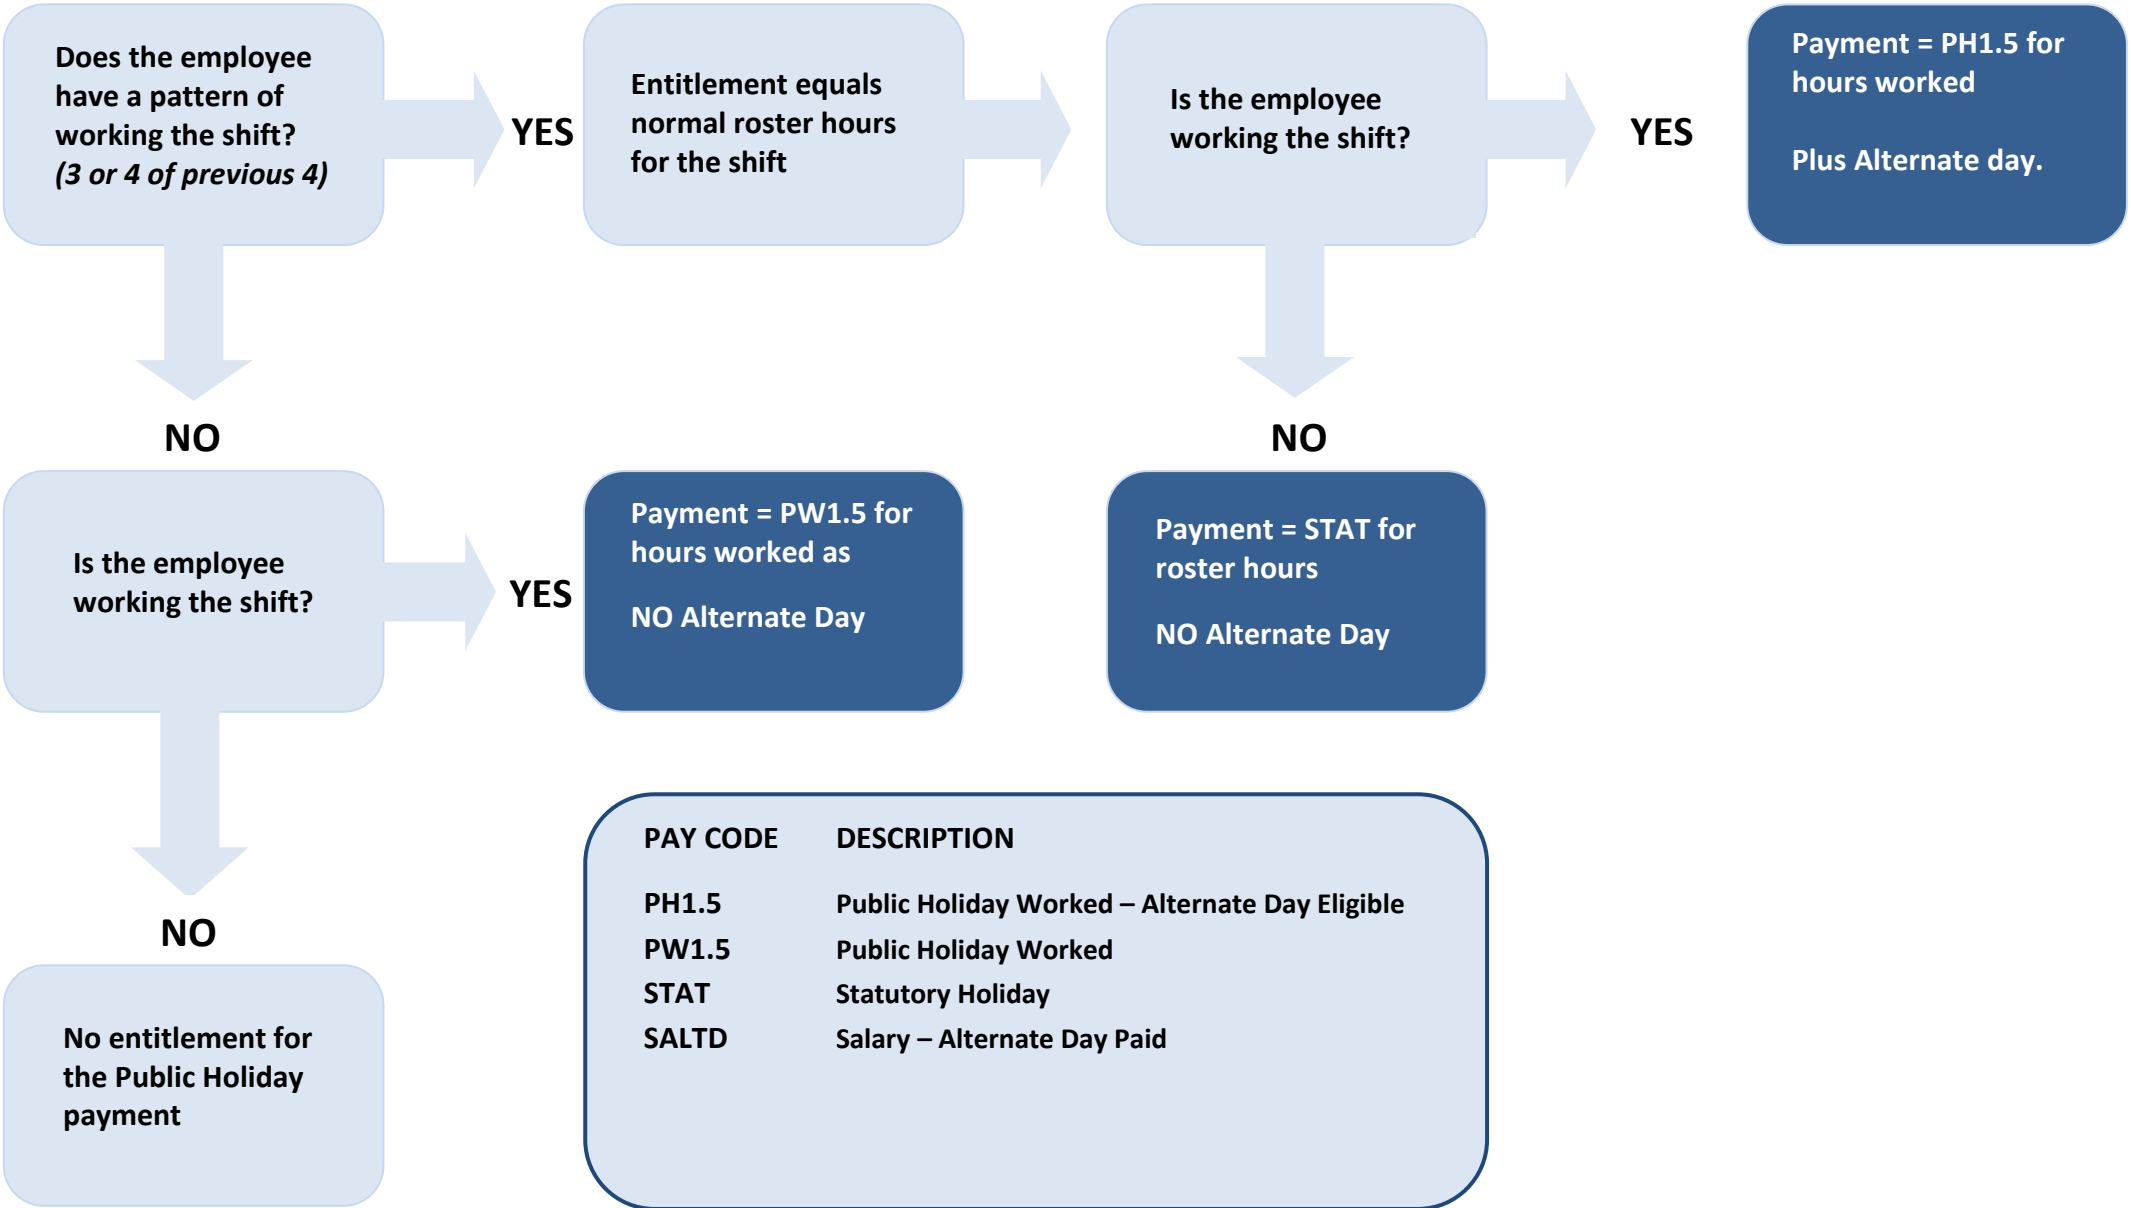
Does the employee have a pattern of working the shift? *(3 or 4 of previous 4)*

YES

Entitlement equals normal roster hours for the shift

Is the employee working the shift?

YES

Payment = PH1.5 for hours worked

Plus Alternate day.

NO

NO

Is the employee working the shift?

YES

Payment = PW1.5 for hours worked as

NO Alternate Day

Payment = STAT for roster hours

NO Alternate Day

NO

No entitlement for the Public Holiday payment

| PAY CODE | DESCRIPTION |
|---|---|
| PH1.5 | Public Holiday Worked – Alternate Day Eligible |
| PW1.5 | Public Holiday Worked |
| STAT | Statutory Holiday |
| SALTD | Salary – Alternate Day Paid |